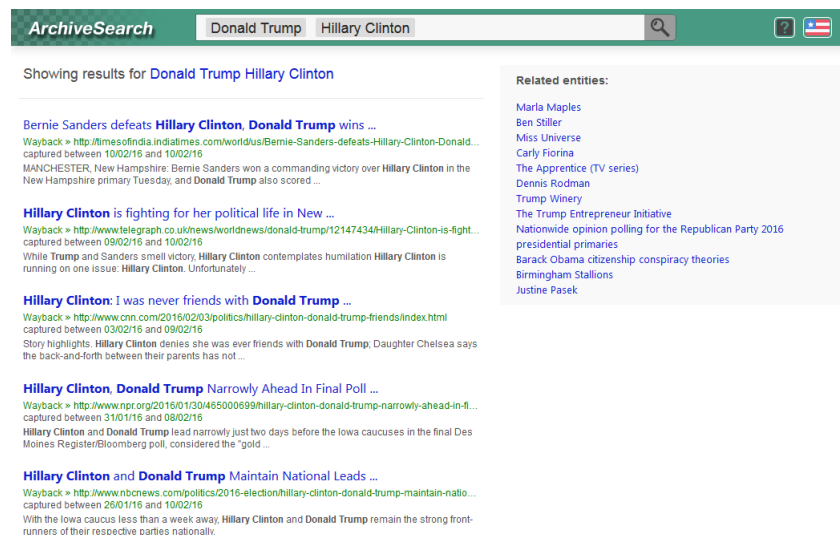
ArchiveSearch

Donald Trump Hillary Clinton

?

Showing results for Donald Trump Hillary Clinton

Bernie Sanders defeats Hillary Clinton, Donald Trump wins ...
Wayback » http://timesofindia.indiatimes.com/world/us/Bernie-Sanders-defeats-Hillary-Clinton-Donald...
captured between 10/02/16 and 10/02/16
MANCHESTER, New Hampshire: Bernie Sanders won a commanding victory over Hillary Clinton in the New Hampshire primary Tuesday, and Donald Trump also scored ...

Hillary Clinton is fighting for her political life in New ...
Wayback » http://www.telegraph.co.uk/news/worldnews/donald-trump/12147434/Hillary-Clinton-is-fight...
captured between 09/02/16 and 10/02/16
While Trump and Sanders smell victory, Hillary Clinton contemplates humilation Hillary Clinton is running on one issue: Hillary Clinton. Unfortunately ...

Hillary Clinton: I was never friends with Donald Trump ...
Wayback » http://www.cnn.com/2016/02/03/politics/hillary-clinton-donald-trump-friends/index.html
captured between 03/02/16 and 09/02/16
Story highlights. Hillary Clinton denies she was ever friends with Donald Trump; Daughter Chelsea says the back-and-forth between their parents has not ...

Hillary Clinton, Donald Trump Narrowly Ahead In Final Poll ...
Wayback » http://www.npr.org/2016/01/30/465000699/hillary-clinton-donald-trump-narrowly-ahead-in-fi...
captured between 31/01/16 and 08/02/16
Hillary Clinton and Donald Trump lead narrowly just two days before the Iowa caucuses in the final Des Moines Register/Bloomberg poll, considered the "gold ...

Hillary Clinton and Donald Trump Maintain National Leads ...
Wayback » http://www.nbcnews.com/politics/2016-election/hillary-clinton-donald-trump-maintain-natio...
captured between 26/01/16 and 10/02/16
With the Iowa caucus less than a week away, Hillary Clinton and Donald Trump remain the strong front-runners of their respective parties nationally.

Related entities:
Marla Maples
Ben Stiller
Miss Universe
Carly Fiorina
The Apprentice (TV series)
Dennis Rodman
Trump Winery
The Trump Entrepreneur Initiative
Nationwide opinion polling for the Republican Party 2016 presidential primaries
Barack Obama citizenship conspiracy theories
Birmingham Stallions
Justine Pasek